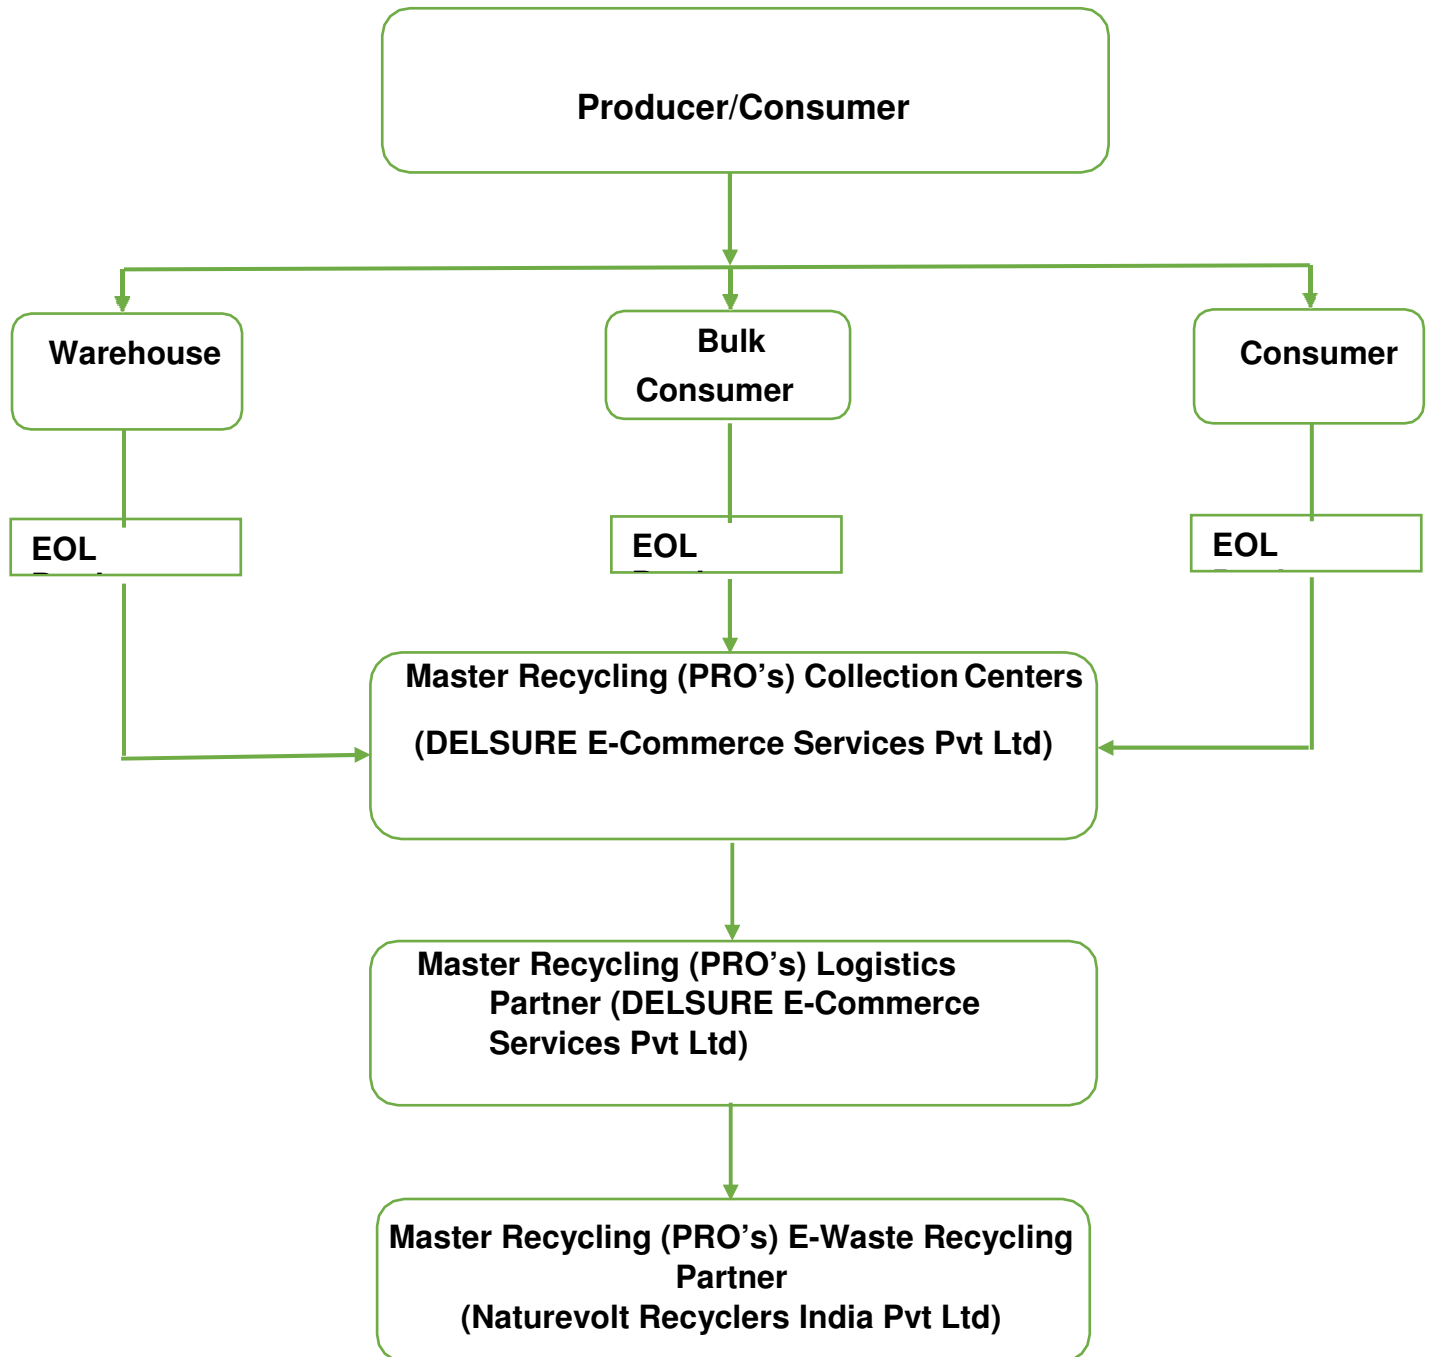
Producer/Consumer

Warehouse

Bulk Consumer

Consumer

EOL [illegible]

EOL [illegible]

EOL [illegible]

Master Recycling (PRO’s) Collection Centers

(DELSURE E-Commerce Services Pvt Ltd)

Master Recycling (PRO’s) Logistics Partner (DELSURE E-Commerce Services Pvt Ltd)

Master Recycling (PRO’s) E-Waste Recycling Partner
(Naturevolt Recyclers India Pvt Ltd)